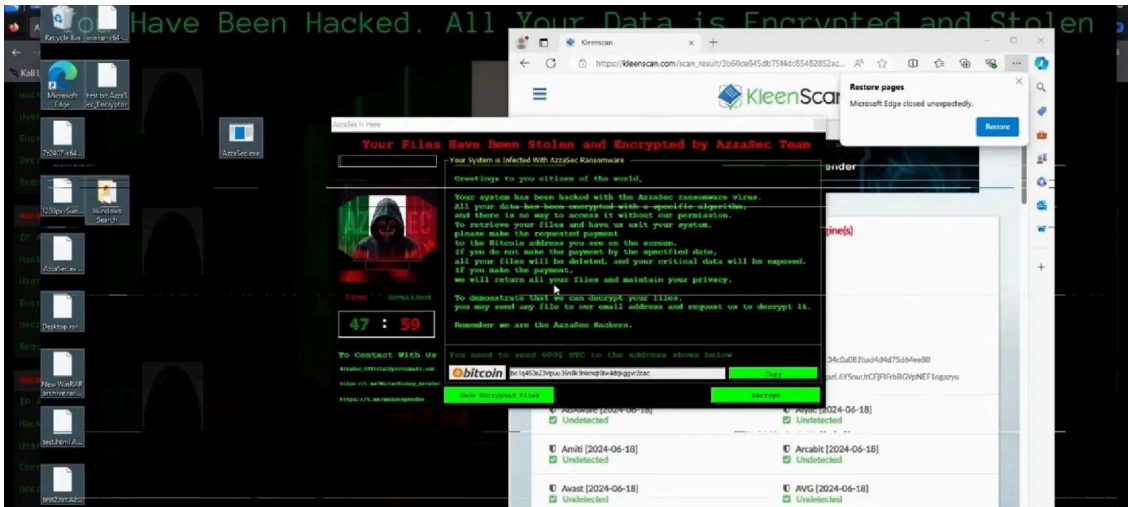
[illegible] Have Been Hacked. All Your Data is Encrypted and Stolen

Recycle Bin

Microsoft Edge

test.txt.AzzaSec_Encrypted

AzzaSec.exe

Windows Search

AzzaSec.ex

Desktop.ini

New WinRAR archive.rar

test.html.A

test2.txt.Az

Kali L

Kleenscan

https://kleenscan.com/scan_result/3b60ce045db75f4dc65482852ac...

Restore pages

Microsoft Edge closed unexpectedly.

Restore

KleenScan

AzzaSec % Here

Your Files Have Been Stolen and Encrypted by AzzaSec Team

Your System is Infected With AzzaSec Ransomware

Greetings to you citizen of the world,

Your system has been hacked with the AzzaSec ransomware virus.
All your data has been encrypted with a specific algorithm,
and there is no way to access it without our permission.
To retrieve your files and have us exit your system,
please make the requested payment
to the Bitcoin address you see on the screen.
If you do not make the payment by the specified date,
all your files will be deleted, and your critical data will be exposed.
If you make the payment,
we will return all your files and maintain your privacy.

To demonstrate that we can decrypt your files,
you may send any file to our email address and request us to decrypt it.

Remember we are the AzzaSec Hackers.

Time Remaining

47 : 59

To Contact With Us

You need to send 600$ BTC to the address shown below

bitcoin

bc1q463s23rlpuu3lndk9nwmqr9kw4dqkggvr2cac

Copy

View Encrypted Files

Decrypt

ander

zine(s)

34c0a082bad4d4d75d64ee80

AdAware [2024-06-18]
Undetected

Aiyac [2024-06-18]
Undetected

Amiti [2024-06-18]
Undetected

Arcabit [2024-06-18]
Undetected

Avast [2024-06-18]
Undetected

AVG [2024-06-18]
Undetected